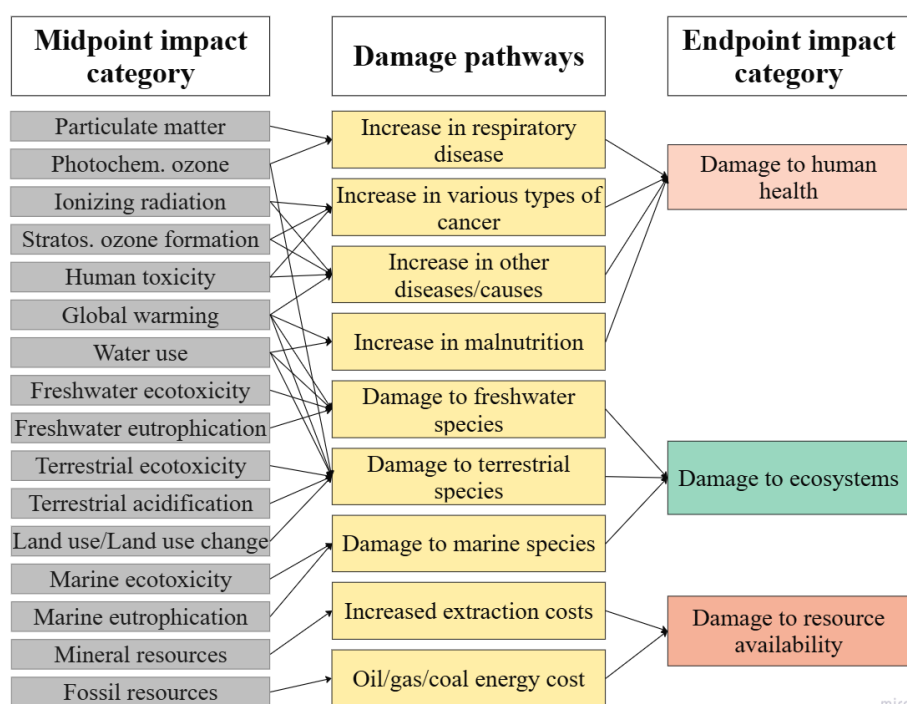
Midpoint impact category

Particulate matter
Photochem. ozone
Ionizing radiation
Stratos. ozone formation
Human toxicity
Global warming
Water use
Freshwater ecotoxicity
Freshwater eutrophication
Terrestrial ecotoxicity
Terrestrial acidification
Land use/Land use change
Marine ecotoxicity
Marine eutrophication
Mineral resources
Fossil resources

Damage pathways

Increase in respiratory disease
Increase in various types of cancer
Increase in other diseases/causes
Increase in malnutrition
Damage to freshwater species
Damage to terrestrial species
Damage to marine species
Increased extraction costs
Oil/gas/coal energy cost

Endpoint impact category

Damage to human health
Damage to ecosystems
Damage to resource availability